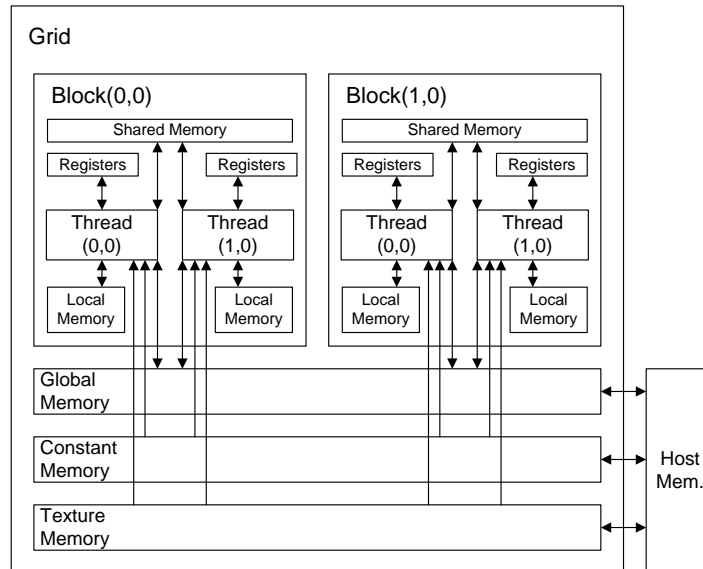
Grid

Block(0,0)

Shared Memory

Registers

Registers

Thread (0,0)

Thread (1,0)

Local Memory

Local Memory

Block(1,0)

Shared Memory

Registers

Registers

Thread (0,0)

Thread (1,0)

Local Memory

Local Memory

Global Memory

Constant Memory

Texture Memory

Host Mem.